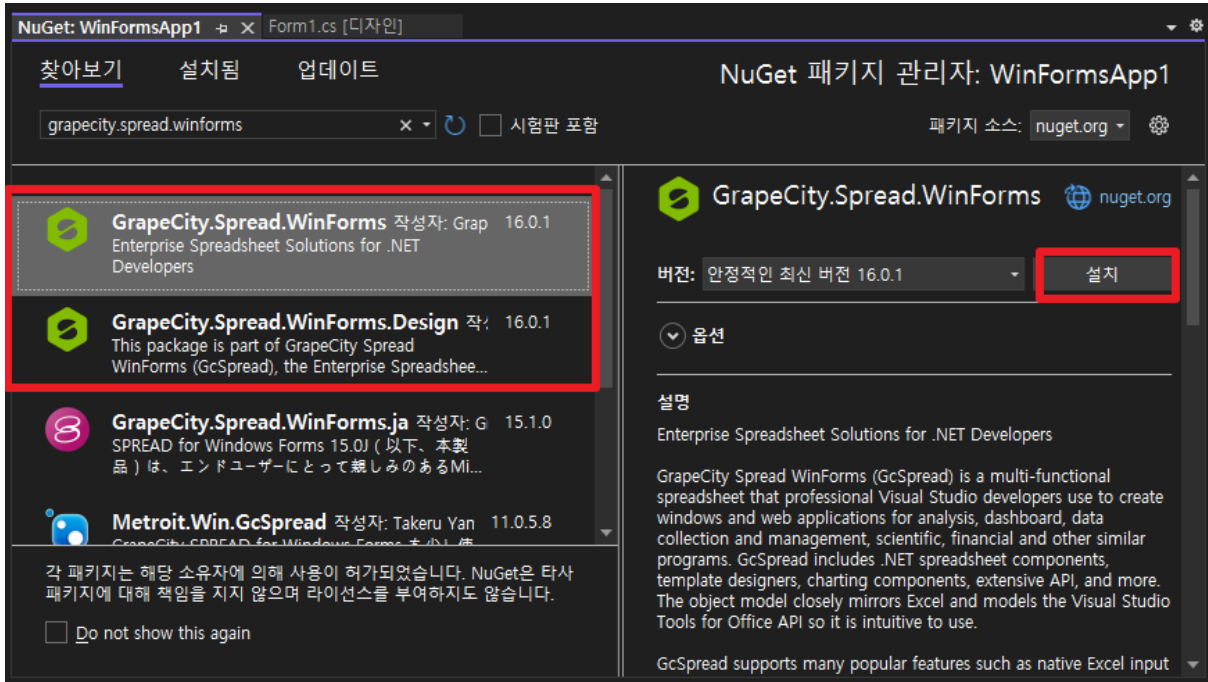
NuGet: WinFormsApp1 ✕ Form1.cs [디자인]

찾아보기 설치됨 업데이트

NuGet 패키지 관리자: WinFormsApp1

grapecity.spread.winforms

시험판 포함

패키지 소스: nuget.org

GrapeCity.Spread.WinForms 작성자: Grap 16.0.1
Enterprise Spreadsheet Solutions for .NET Developers

GrapeCity.Spread.WinForms.Design 작 16.0.1
This package is part of GrapeCity Spread WinForms (GcSpread), the Enterprise Spreadshee...

GrapeCity.Spread.WinForms.ja 작성자: G 15.1.0
SPREAD for Windows Forms 15.0J（以下、本製品）は、エンドユーザーにとって親しみのあるMi...

Metroit.Win.GcSpread 작성자: Takeru Yan 11.0.5.8
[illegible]

각 패키지는 해당 소유자에 의해 사용이 허가되었습니다. NuGet은 타사 패키지에 대해 책임을 지지 않으며 라이선스를 부여하지도 않습니다.

Do not show this again

GrapeCity.Spread.WinForms nuget.org

버전: 안정적인 최신 버전 16.0.1

설치

옵션

설명

Enterprise Spreadsheet Solutions for .NET Developers

GrapeCity Spread WinForms (GcSpread) is a multi-functional spreadsheet that professional Visual Studio developers use to create windows and web applications for analysis, dashboard, data collection and management, scientific, financial and other similar programs. GcSpread includes .NET spreadsheet components, template designers, charting components, extensive API, and more. The object model closely mirrors Excel and models the Visual Studio Tools for Office API so it is intuitive to use.

GcSpread supports many popular features such as native Excel input